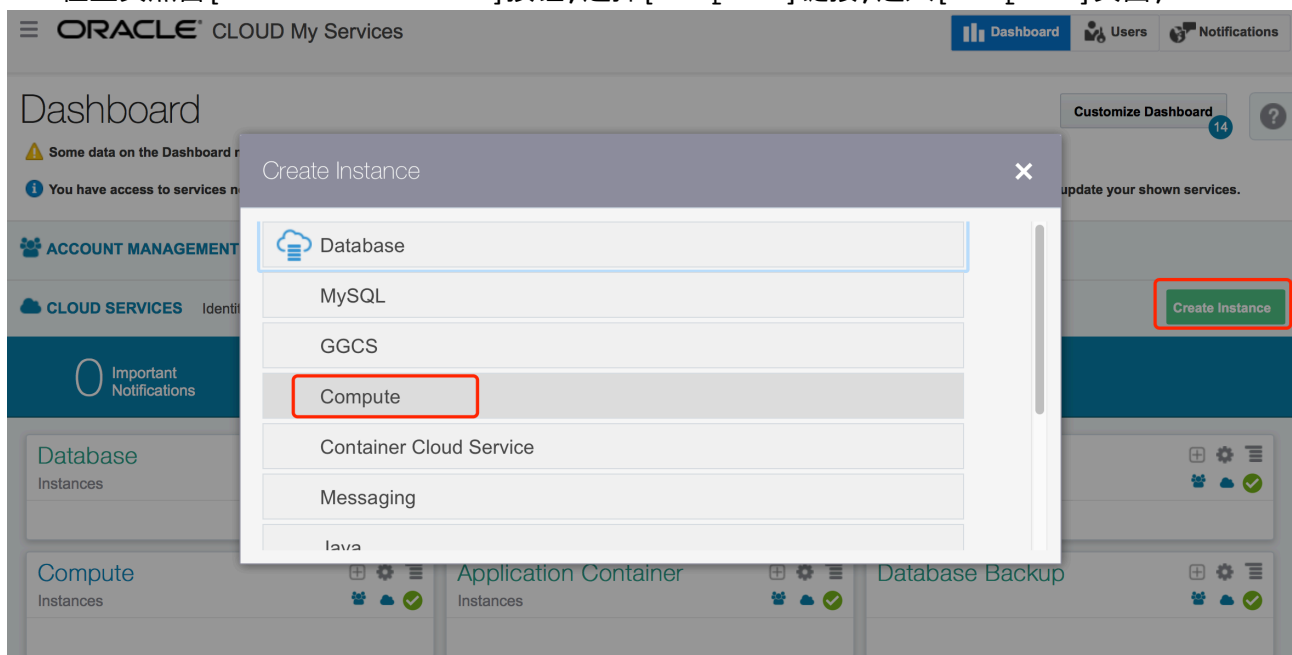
ORACLE CLOUD My Services

Dashboard
Users
Notifications

Dashboard

Customize Dashboard
14

Some data on the Dashboard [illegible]

You have access to services n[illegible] update your shown services.

ACCOUNT MANAGEMENT

CLOUD SERVICES Identi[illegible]

Create Instance

0 Important Notifications

Create Instance

Database
MySQL
GGCS
Compute
Container Cloud Service
Messaging
Java

Database
Instances

Compute
Instances

Application Container
Instances

Database Backup